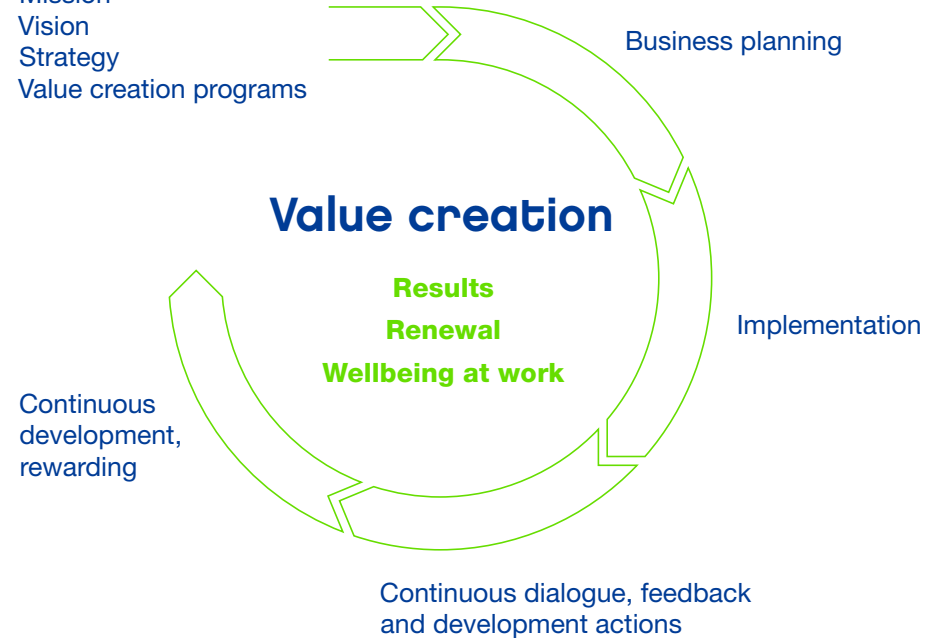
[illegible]
Vision
Strategy
Value creation programs

Business planning

Value creation

Results
Renewal
Wellbeing at work

Implementation

Continuous development, rewarding

Continuous dialogue, feedback and development actions